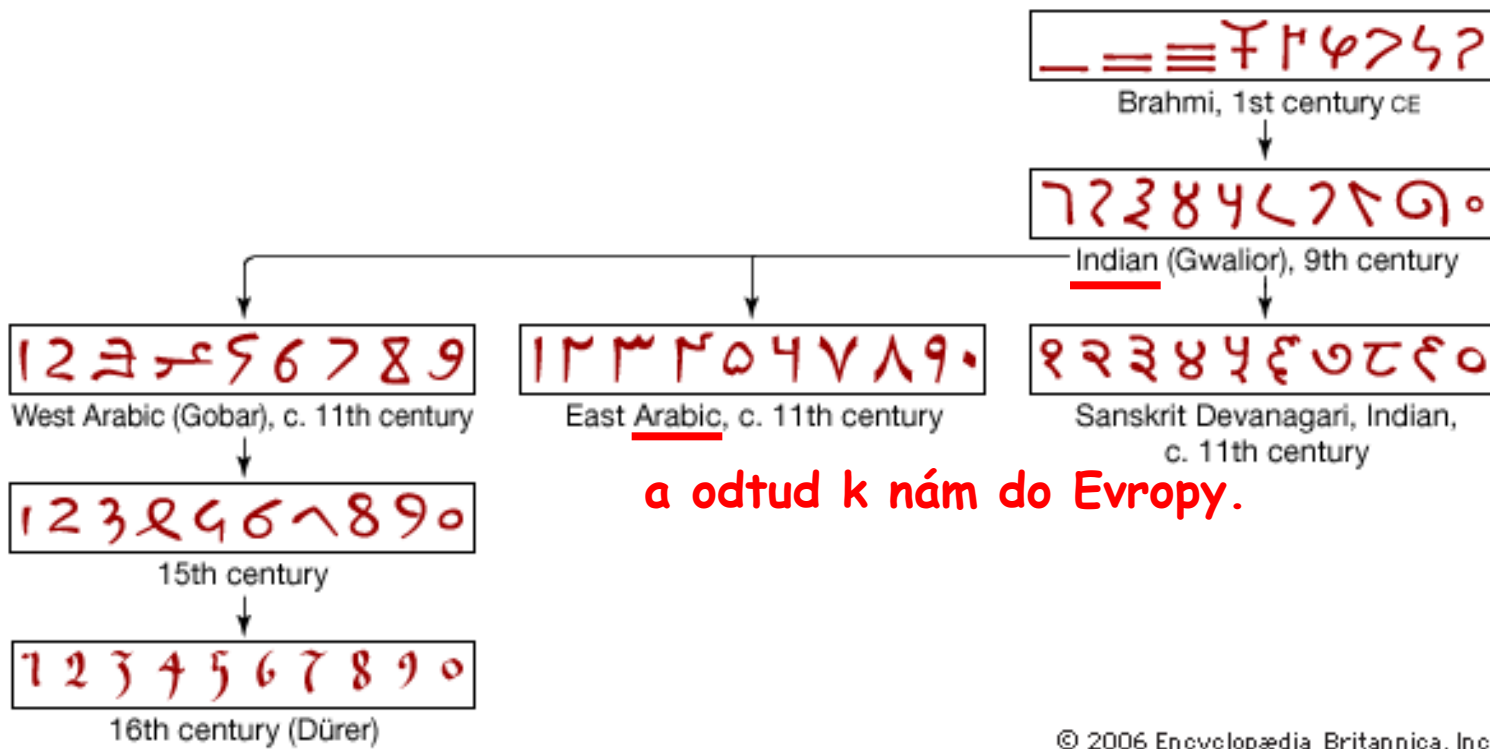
Brahmi, 1st century CE

Indian (Gwalior), 9th century

123456789

West Arabic (Gobar), c. 11th century

١٢٣٤٥٦٧٨٩٠

East Arabic, c. 11th century

१२३४५६७८९०

Sanskrit Devanagari, Indian, c. 11th century

a odtud k nám do Evropy.

1234567890

15th century

1234567890

16th century (Dürer)

© 2006 Encyclopædia Britannica, Inc